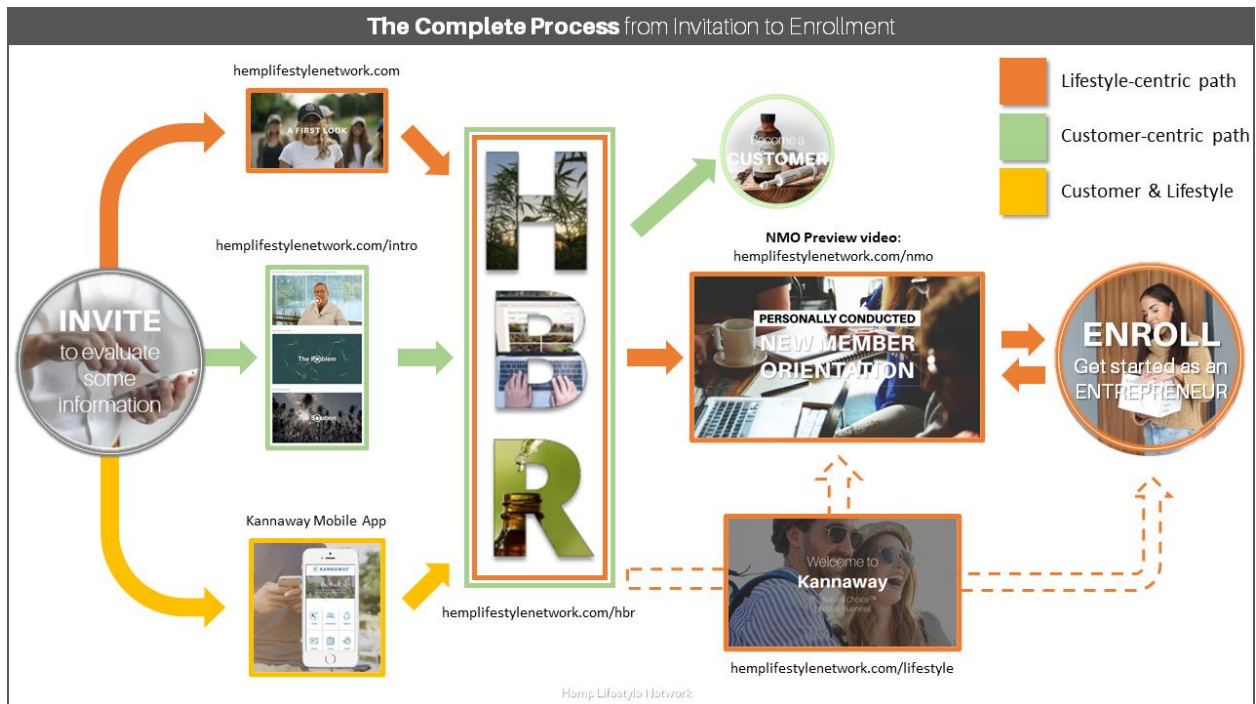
**The Complete Process** from Invitation to Enrollment

Lifestyle-centric path

Customer-centric path

Customer & Lifestyle

INVITE
to evaluate some information

hemplifestylenetwork.com

A FIRST LOOK

hemplifestylenetwork.com/intro

The Problem

The Solution

Kannaway Mobile App

KANNAWAY

H
B
R

hemplifestylenetwork.com/hbr

Become a CUSTOMER

NMO Preview video:
hemplifestylenetwork.com/nmo

PERSONALLY CONDUCTED
NEW MEMBER ORIENTATION

ENROLL
Get started as an ENTREPRENEUR

Welcome to
Kannaway

hemplifestylenetwork.com/lifestyle

Hemp Lifestyle Network